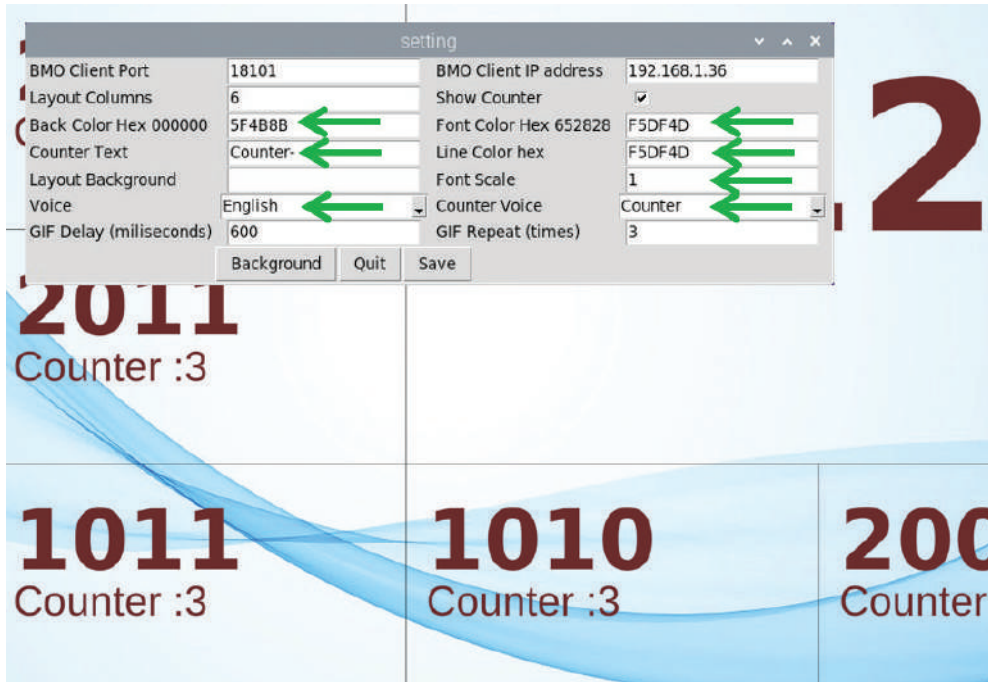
setting

BMO Client Port 18101
BMO Client IP address 192.168.1.36
Layout Columns 6
Show Counter
Back Color Hex 000000 5F4B8B
Font Color Hex 652828 F5DF4D
Counter Text Counter-
Line Color hex F5DF4D
Layout Background
Font Scale 1
Voice English
Counter Voice Counter
GIF Delay (miliseconds) 600
GIF Repeat (times) 3

Background Quit Save

2

2011
Counter :3

1011
Counter :3

1010
Counter :3

200
Counter